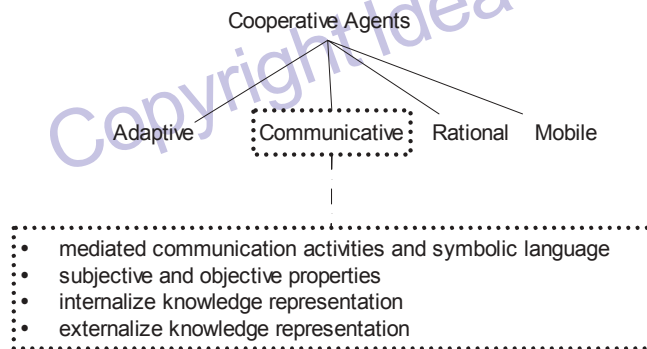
Cooperative Agents

Adaptive

Communicative

Rational

Mobile

- mediated communication activities and symbolic language
- subjective and objective properties
- internalize knowledge representation
- externalize knowledge representation

Copyright Idea